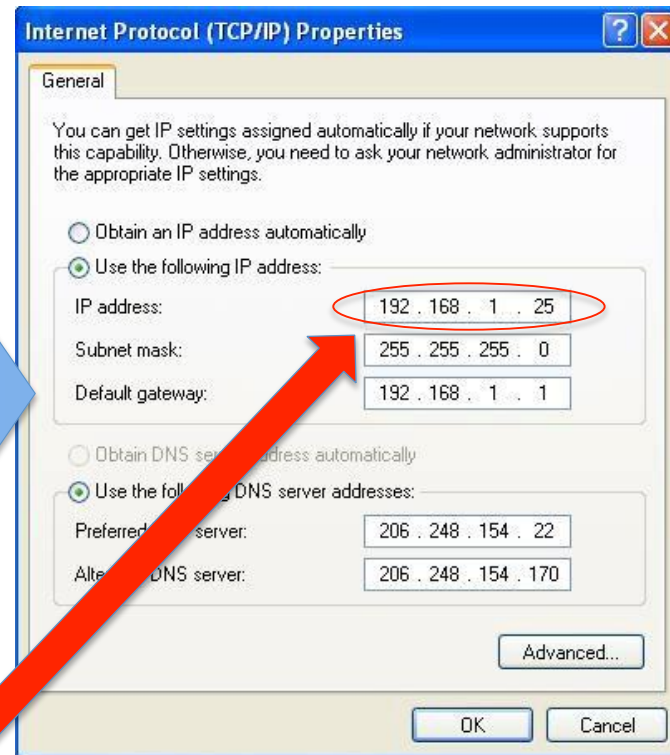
Internet Protocol (TCP/IP) Properties

General

You can get IP settings assigned automatically if your network supports this capability. Otherwise, you need to ask your network administrator for the appropriate IP settings.

Obtain an IP address automatically

Use the following IP address:

IP address: 192 . 168 . 1 . 25

Subnet mask: 255 . 255 . 255 . 0

Default gateway: 192 . 168 . 1 . 1

Obtain DNS ser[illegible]ddress automatically

Use the foll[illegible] DNS server addresses:

Preferred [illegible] server: 206 . 248 . 154 . 22

Alte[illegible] DNS server: 206 . 248 . 154 . 170

Advanced...

OK

Cancel